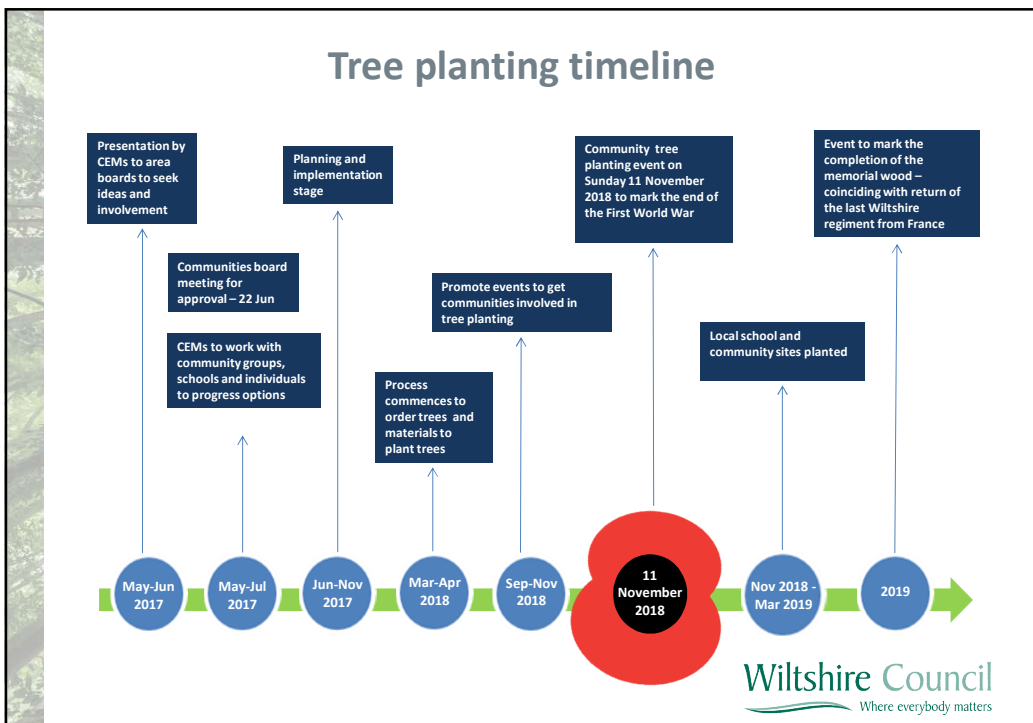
Tree planting timeline

Presentation by CEMs to area boards to seek ideas and involvement

Communities board meeting for approval – 22 Jun

CEMs to work with community groups, schools and individuals to progress options

Planning and implementation stage

Process commences to order trees and materials to plant trees

Promote events to get communities involved in tree planting

Community tree planting event on Sunday 11 November 2018 to mark the end of the First World War

Local school and community sites planted

Event to mark the completion of the memorial wood – coinciding with return of the last Wiltshire regiment from France

May-Jun 2017

May-Jul 2017

Jun-Nov 2017

Mar-Apr 2018

Sep-Nov 2018

11 November 2018

Nov 2018 - Mar 2019

2019

Wiltshire Council
Where everybody matters